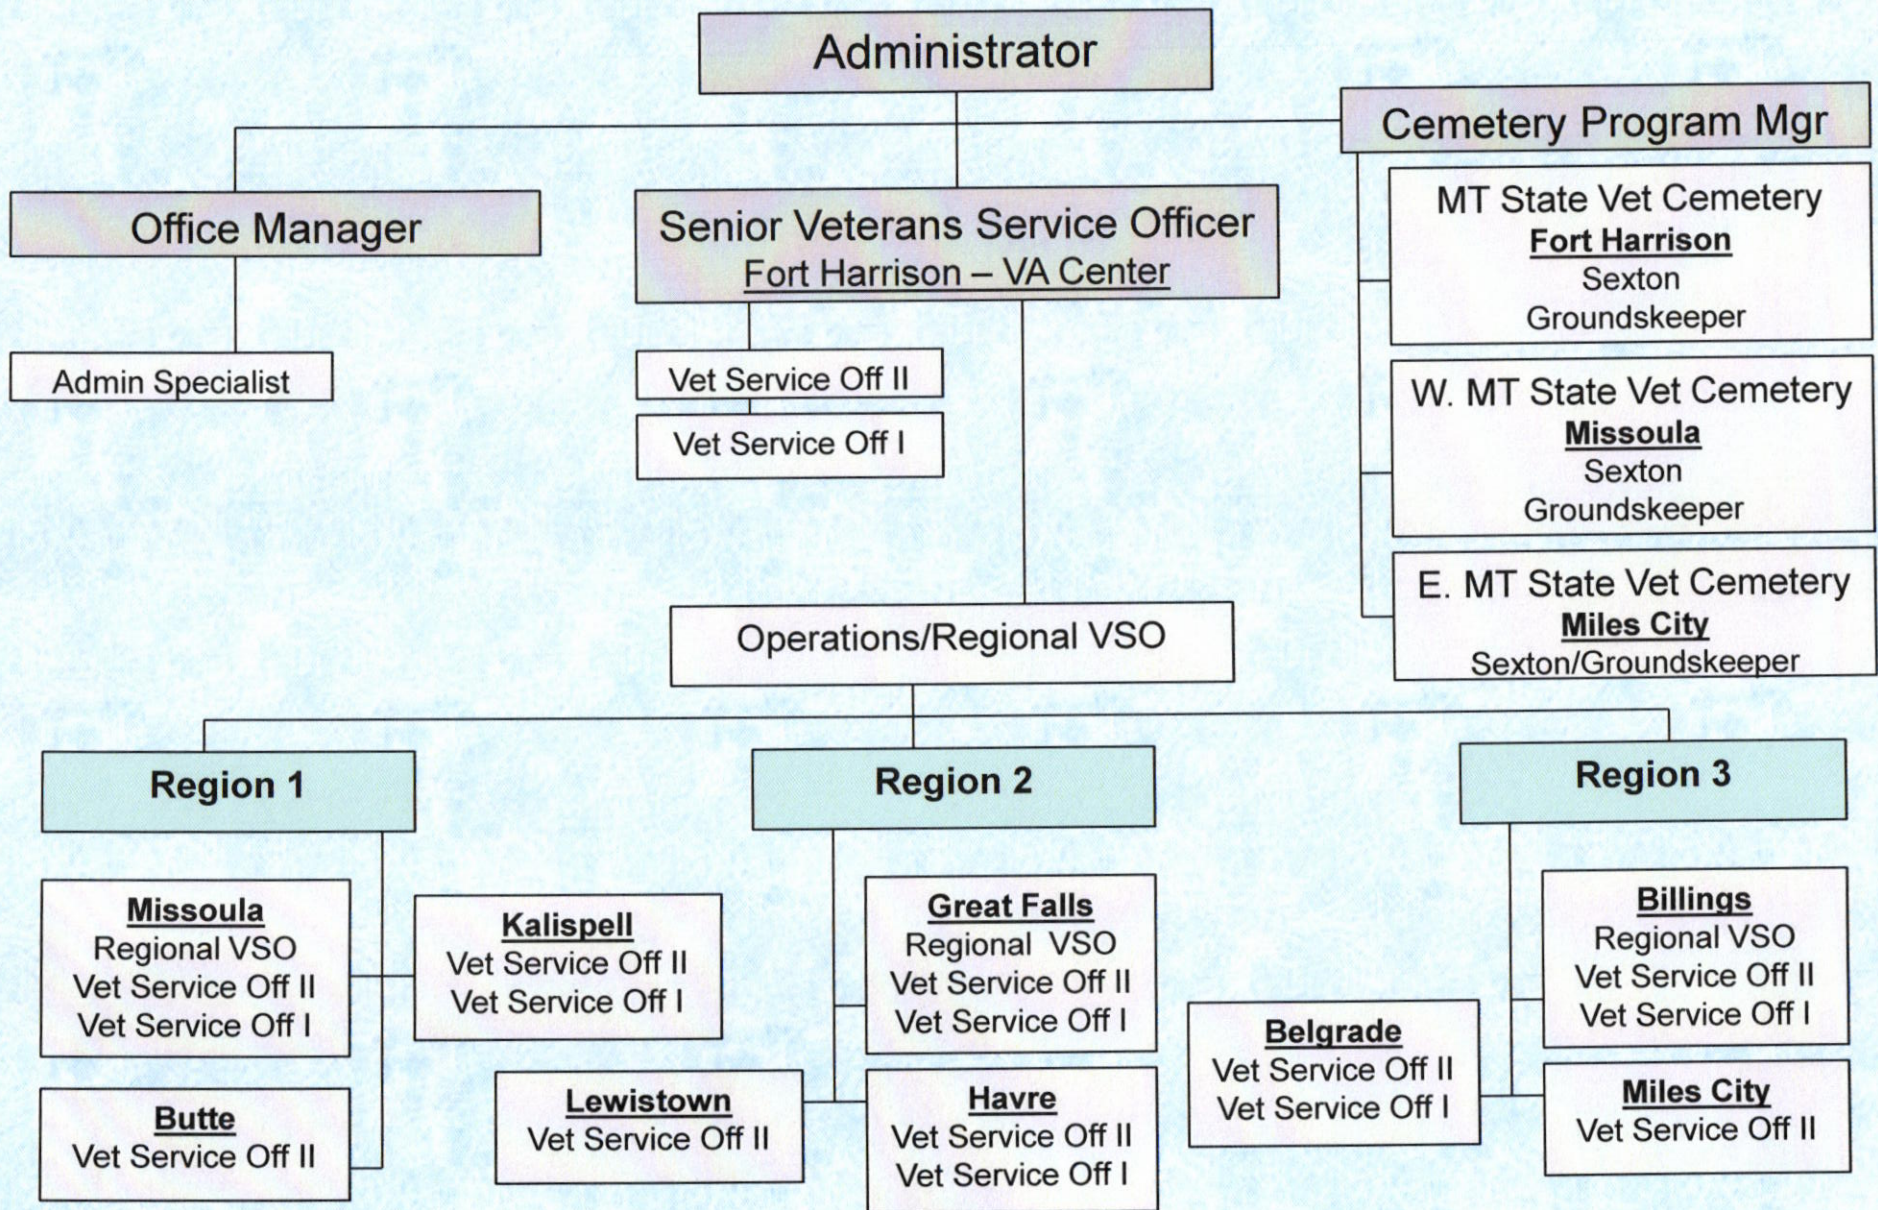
Administrator

Cemetery Program Mgr

Office Manager

Senior Veterans Service Officer
Fort Harrison – VA Center

MT State Vet Cemetery
Fort Harrison
Sexton
Groundskeeper

Admin Specialist

Vet Service Off II

Vet Service Off I

W. MT State Vet Cemetery
Missoula
Sexton
Groundskeeper

E. MT State Vet Cemetery
Miles City
Sexton/Groundskeeper

Operations/Regional VSO

Region 1

Region 2

Region 3

Missoula
Regional VSO
Vet Service Off II
Vet Service Off I

Kalispell
Vet Service Off II
Vet Service Off I

Butte
Vet Service Off II

Lewistown
Vet Service Off II

Great Falls
Regional VSO
Vet Service Off II
Vet Service Off I

Havre
Vet Service Off II
Vet Service Off I

Belgrade
Vet Service Off II
Vet Service Off I

Billings
Regional VSO
Vet Service Off II
Vet Service Off I

Miles City
Vet Service Off II